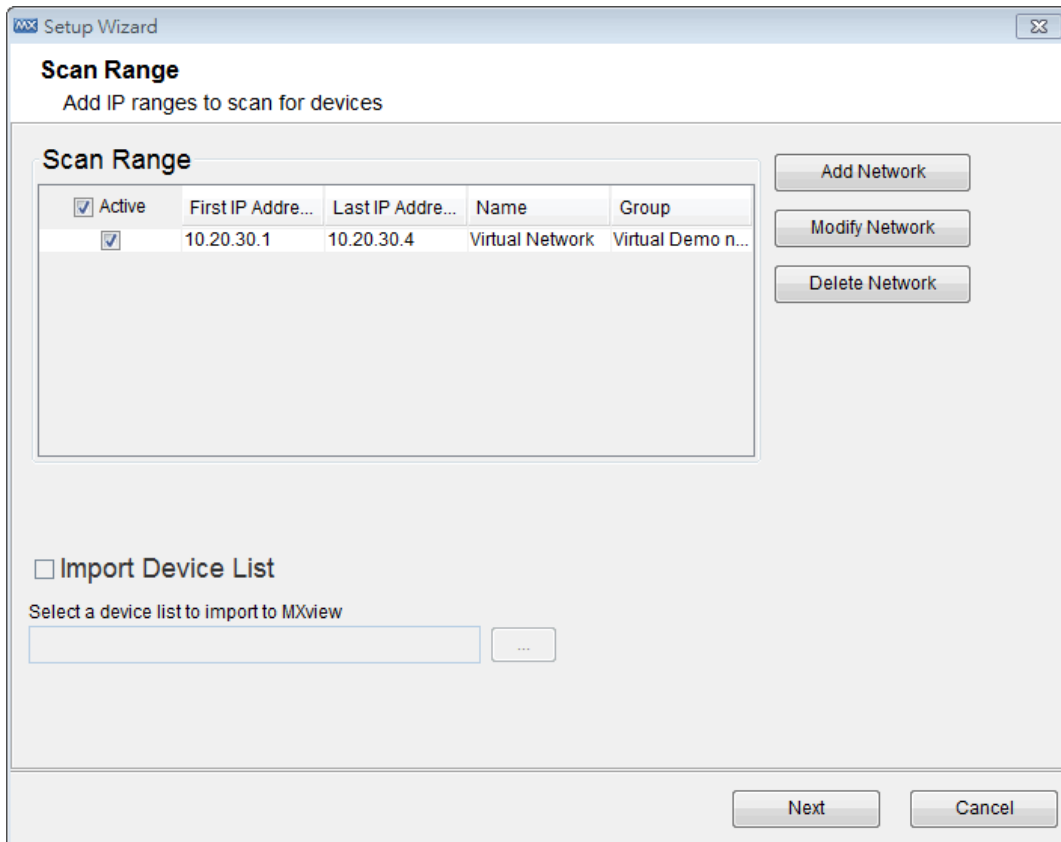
MX Setup Wizard

Scan Range

Add IP ranges to scan for devices

Scan Range

| Active | First IP Addre... | Last IP Addre... | Name | Group |
|---|---|---|---|---|
| ☑ | 10.20.30.1 | 10.20.30.4 | Virtual Network | Virtual Demo n... |

Add Network

Modify Network

Delete Network

Import Device List

Select a device list to import to MXview

...

Next

Cancel